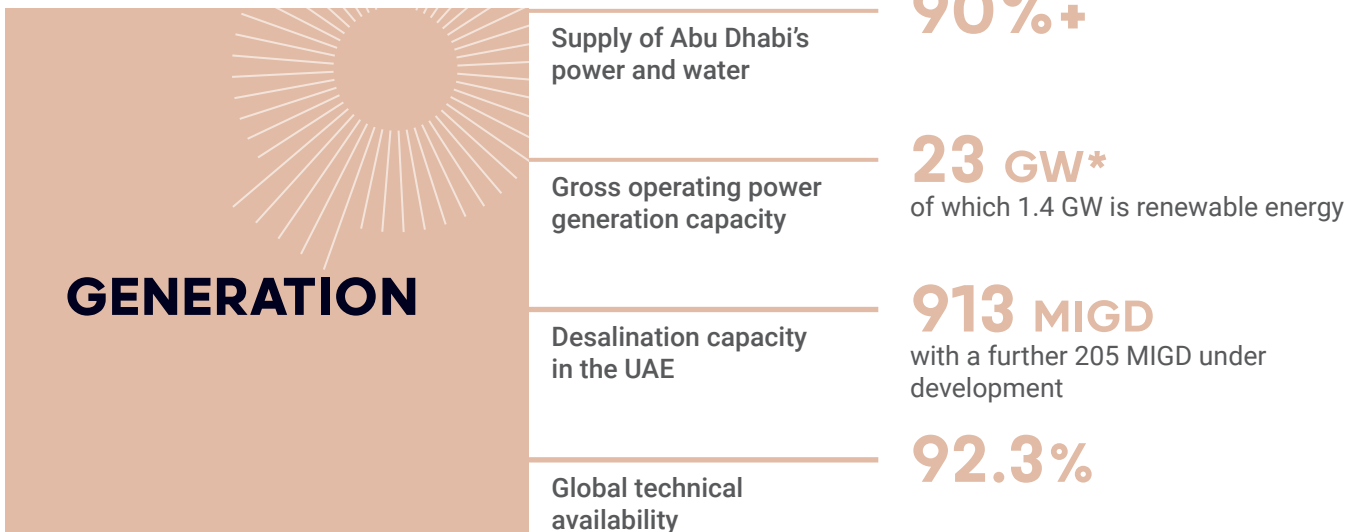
GENERATION

Supply of Abu Dhabi's power and water

90%+

Gross operating power generation capacity

23 GW*
of which 1.4 GW is renewable energy

Desalination capacity in the UAE

913 MIGD
with a further 205 MIGD under development

Global technical availability

92.3%